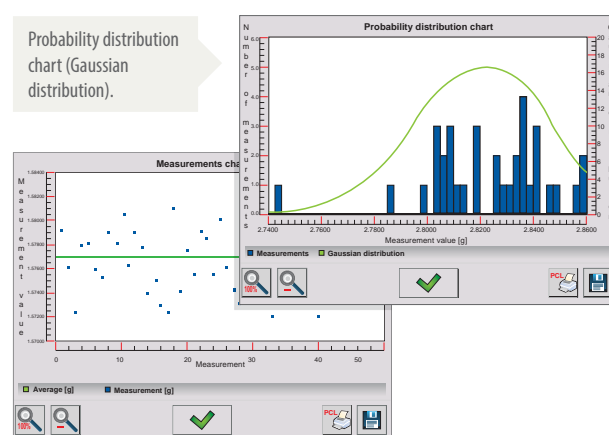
Probability distribution chart (Gaussian distribution).

Probability distribution chart

Number of measurements

6.0
5.0
4.0
3.0
2.0
1.0
0.0

20
18
16
14
12
10
8
6
4
2
0

2.7400 2.7600 2.7800 2.8000 2.8200 2.8400 2.8600

Measurement value [g]

Measurements Gaussian distribution

100%

PCL

Measurements cha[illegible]

Measurement value

1.58400
1.58200
1.58000
1.57800
1.57600
1.57400
1.57200
1.57000

0 10 20 30 40 50

Measurement

Average [g] Measurement [g]

100%

PCL